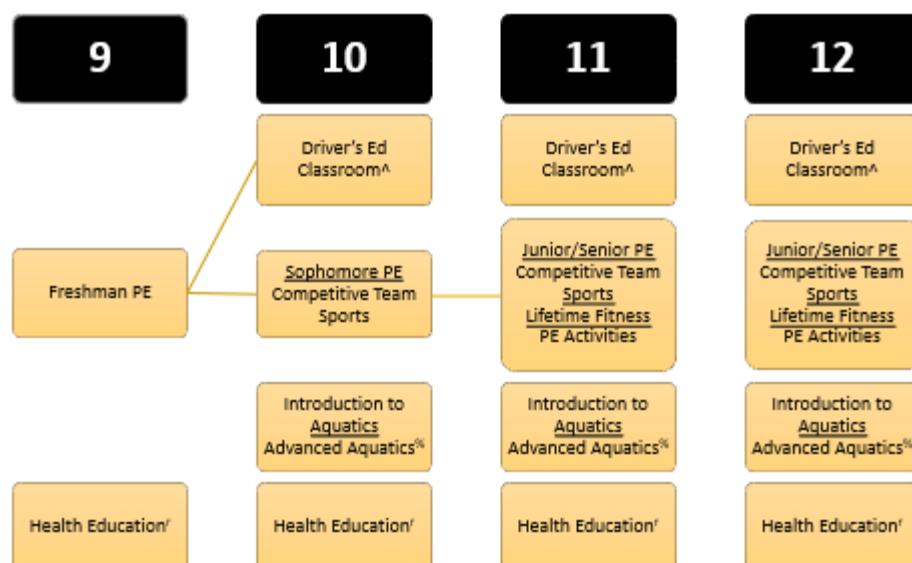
9

10

11

12

Driver's Ed Classroom^

Driver's Ed Classroom^

Driver's Ed Classroom^

Freshman PE

Sophomore PE
Competitive Team Sports

Junior/Senior PE
Competitive Team Sports
Lifetime Fitness
PE Activities

Junior/Senior PE
Competitive Team Sports
Lifetime Fitness
PE Activities

Introduction to Aquatics
Advanced Aquatics%

Introduction to Aquatics
Advanced Aquatics%

Introduction to Aquatics
Advanced Aquatics%

Health Education†

Health Education†

Health Education†

Health Education†